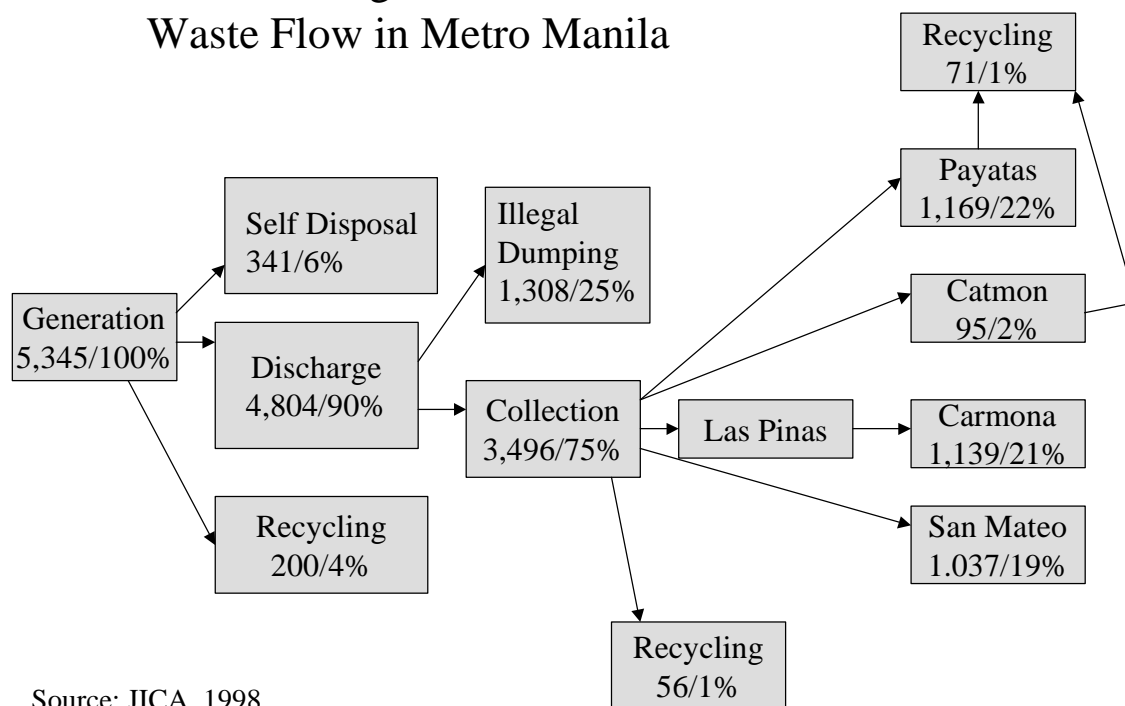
Waste Flow in Metro Manila

Recycling
71/1%

Payatas
1,169/22%

Self Disposal
341/6%

Illegal Dumping
1,308/25%

Catmon
95/2%

Generation
5,345/100%

Discharge
4,804/90%

Collection
3,496/75%

Las Pinas

Carmona
1,139/21%

San Mateo
1.037/19%

Recycling
200/4%

Recycling
56/1%

Source: JICA, 1998